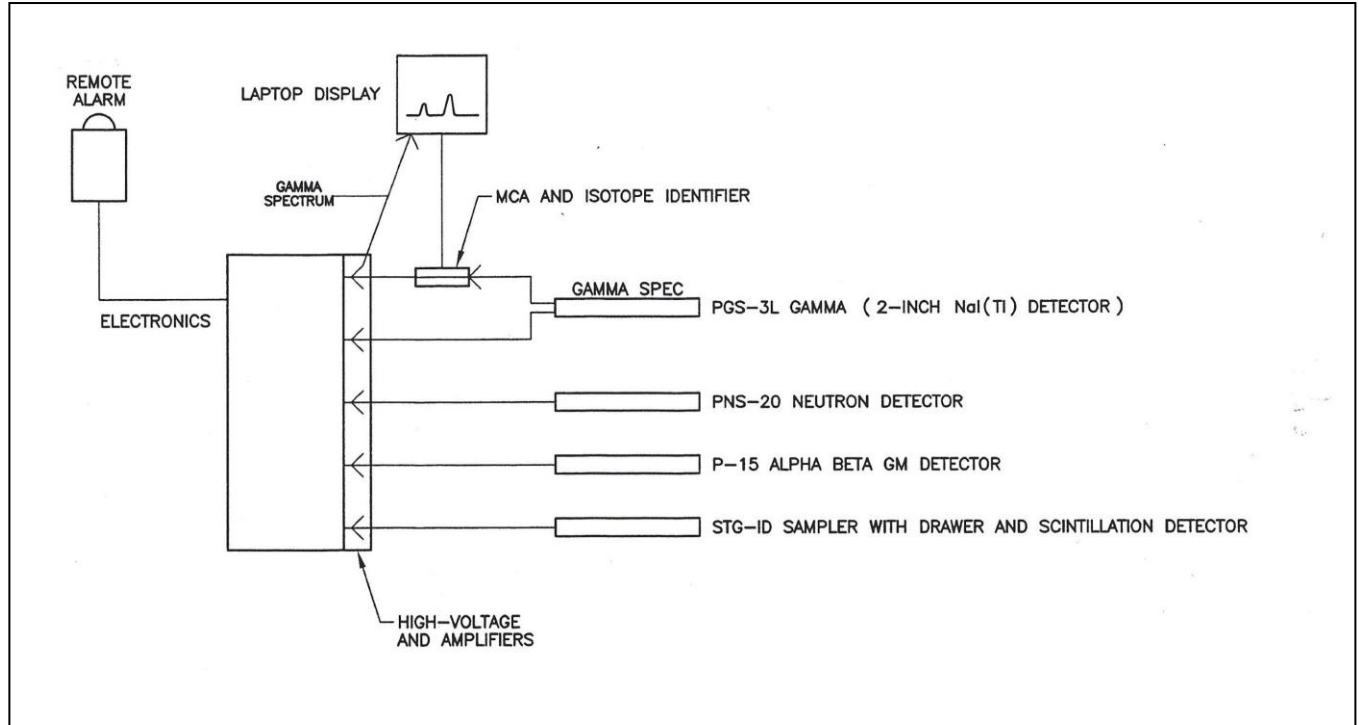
REMOTE ALARM

LAPTOP DISPLAY

GAMMA SPECTRUM

MCA AND ISOTOPE IDENTIFIER

GAMMA SPEC

PGS–3L GAMMA ( 2–INCH NaI(TI) DETECTOR )

ELECTRONICS

PNS–20 NEUTRON DETECTOR

P–15 ALPHA BETA GM DETECTOR

STG–ID SAMPLER WITH DRAWER AND SCINTILLATION DETECTOR

HIGH–VOLTAGE AND AMPLIFIERS